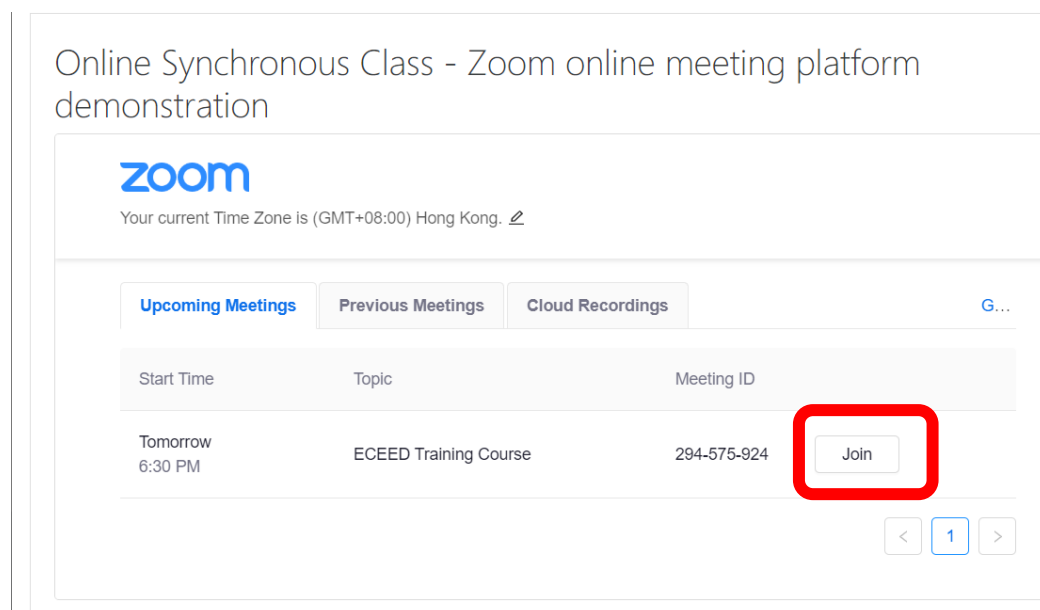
Online Synchronous Class - Zoom online meeting platform demonstration

zoom

Your current Time Zone is (GMT+08:00) Hong Kong.

Upcoming Meetings | Previous Meetings | Cloud Recordings | G...

| Start Time | Topic | Meeting ID | |
|---|---|---|---|
| Tomorrow 6:30 PM | ECEED Training Course | 294-575-924 | Join |

< 1 >